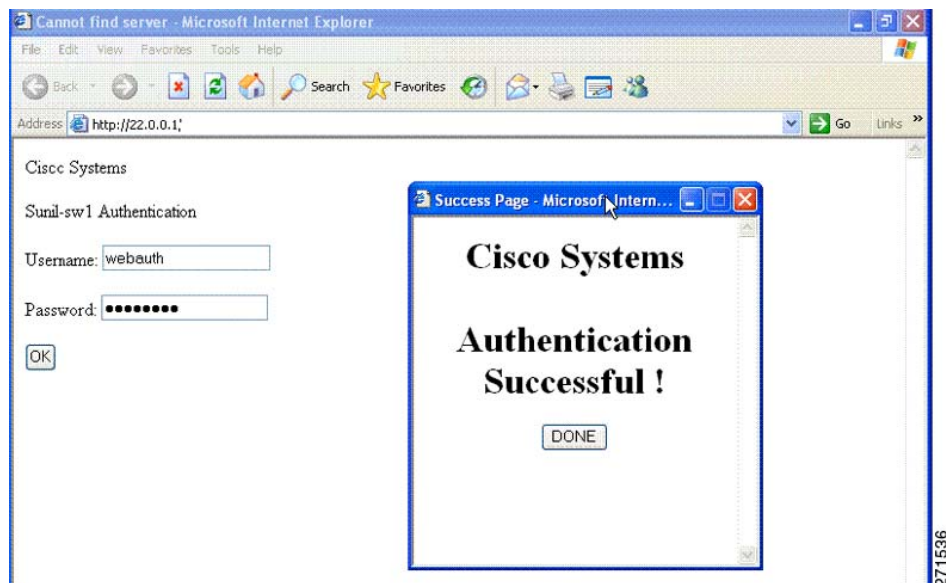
Cannot find server - Microsoft Internet Explorer

File Edit View Favorites Tools Help

Back Search Favorites

Address http://22.0.0.1/

Go Links »

Cisco Systems

Sunil-sw1 Authentication

Username: webauth

Password: •••••••••

OK

Success Page - Microsoft Intern...

Cisco Systems

Authentication Successful !

DONE

271536